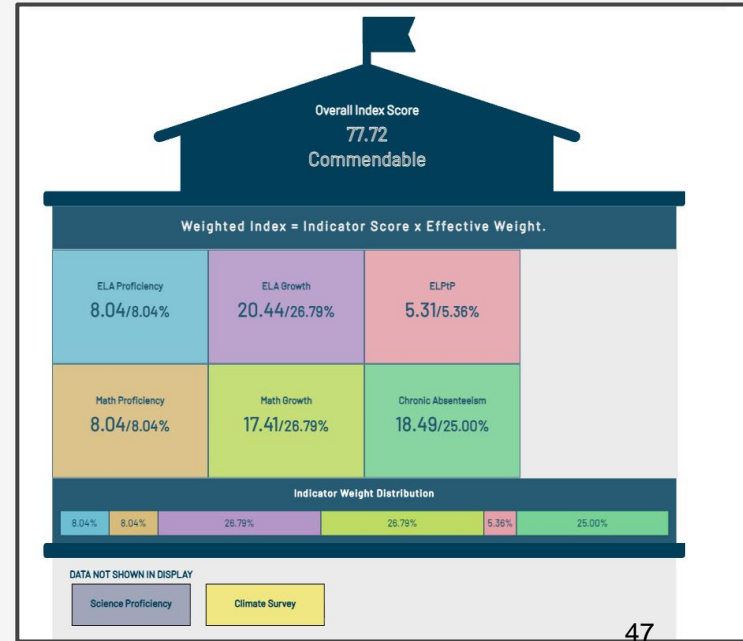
Overall Index Score
77.72
Commendable

Weighted Index = Indicator Score x Effective Weight.

| ELA Proficiency 8.04/8.04% | ELA Growth 20.44/26.79% | ELPtP 5.31/5.36% |
|---|---|---|
| Math Proficiency 8.04/8.04% | Math Growth 17.41/26.79% | Chronic Absenteeism 18.49/25.00% |

Indicator Weight Distribution

8.04% 8.04% 26.79% 26.79% 5.36% 25.00%

DATA NOT SHOWN IN DISPLAY

Science Proficiency

Climate Survey

47